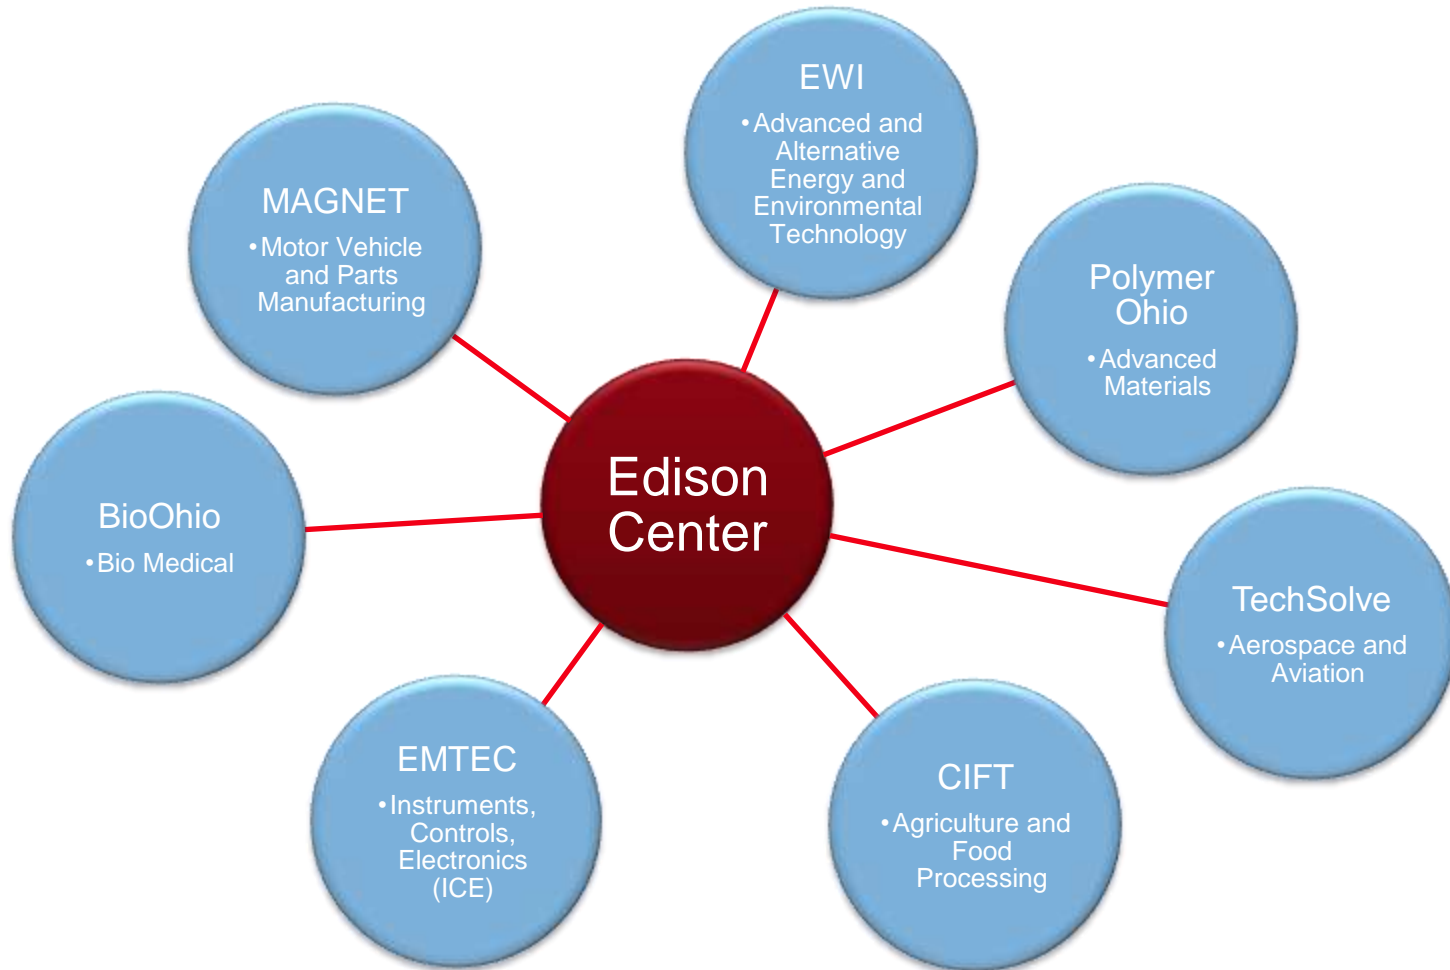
Edison Center

EWI
•Advanced and Alternative Energy and Environmental Technology

MAGNET
•Motor Vehicle and Parts Manufacturing

Polymer Ohio
•Advanced Materials

BioOhio
•Bio Medical

TechSolve
•Aerospace and Aviation

EMTEC
•Instruments, Controls, Electronics (ICE)

CIFT
•Agriculture and Food Processing